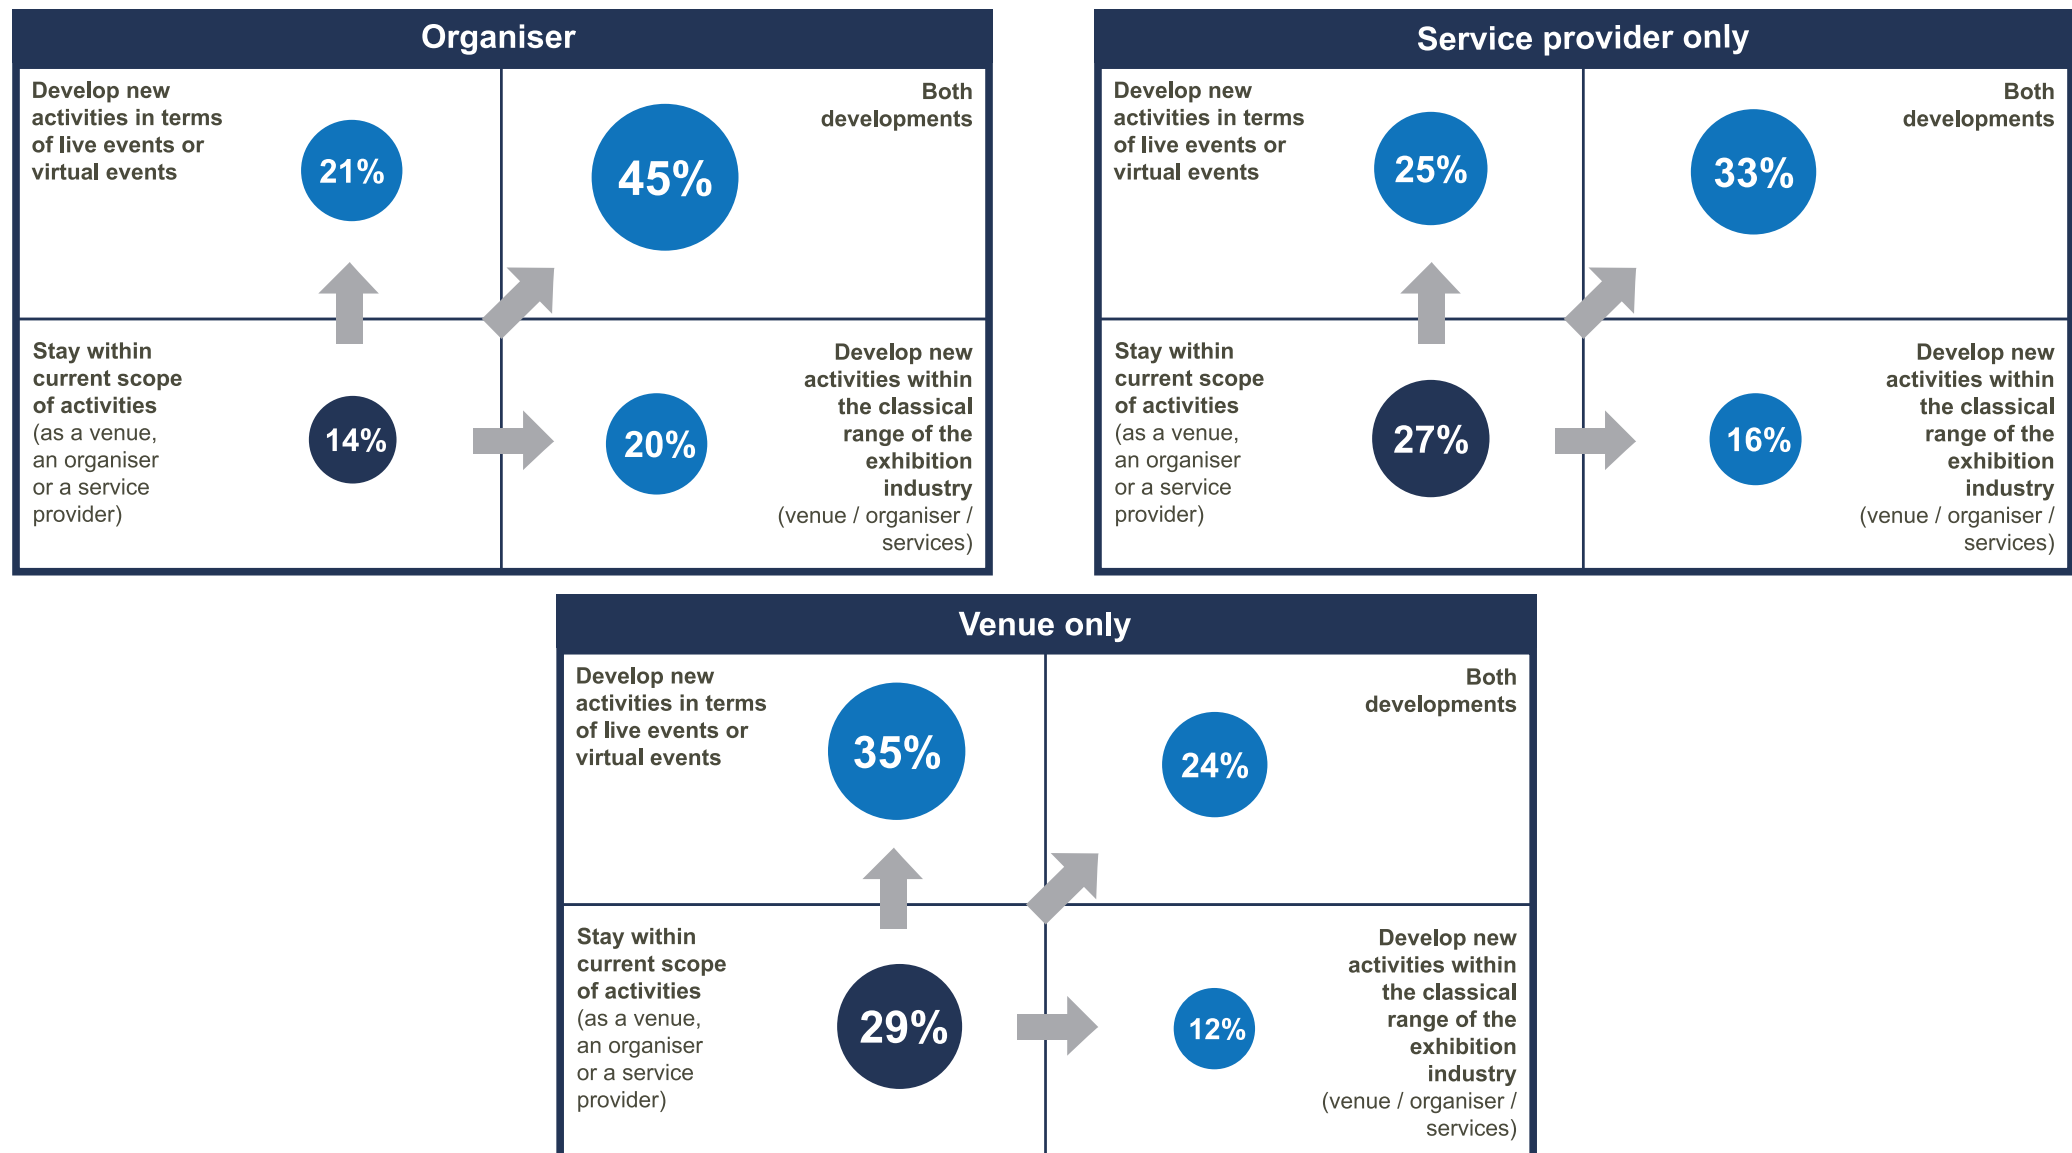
Organiser

Develop new activities in terms of live events or virtual events

21%

Both developments

45%

Stay within current scope of activities (as a venue, an organiser or a service provider)

14%

20%

Develop new activities within the classical range of the exhibition industry (venue / organiser / services)

Service provider only

Develop new activities in terms of live events or virtual events

25%

Both developments

33%

Stay within current scope of activities (as a venue, an organiser or a service provider)

27%

16%

Develop new activities within the classical range of the exhibition industry (venue / organiser / services)

Venue only

Develop new activities in terms of live events or virtual events

35%

Both developments

24%

Stay within current scope of activities (as a venue, an organiser or a service provider)

29%

12%

Develop new activities within the classical range of the exhibition industry (venue / organiser / services)